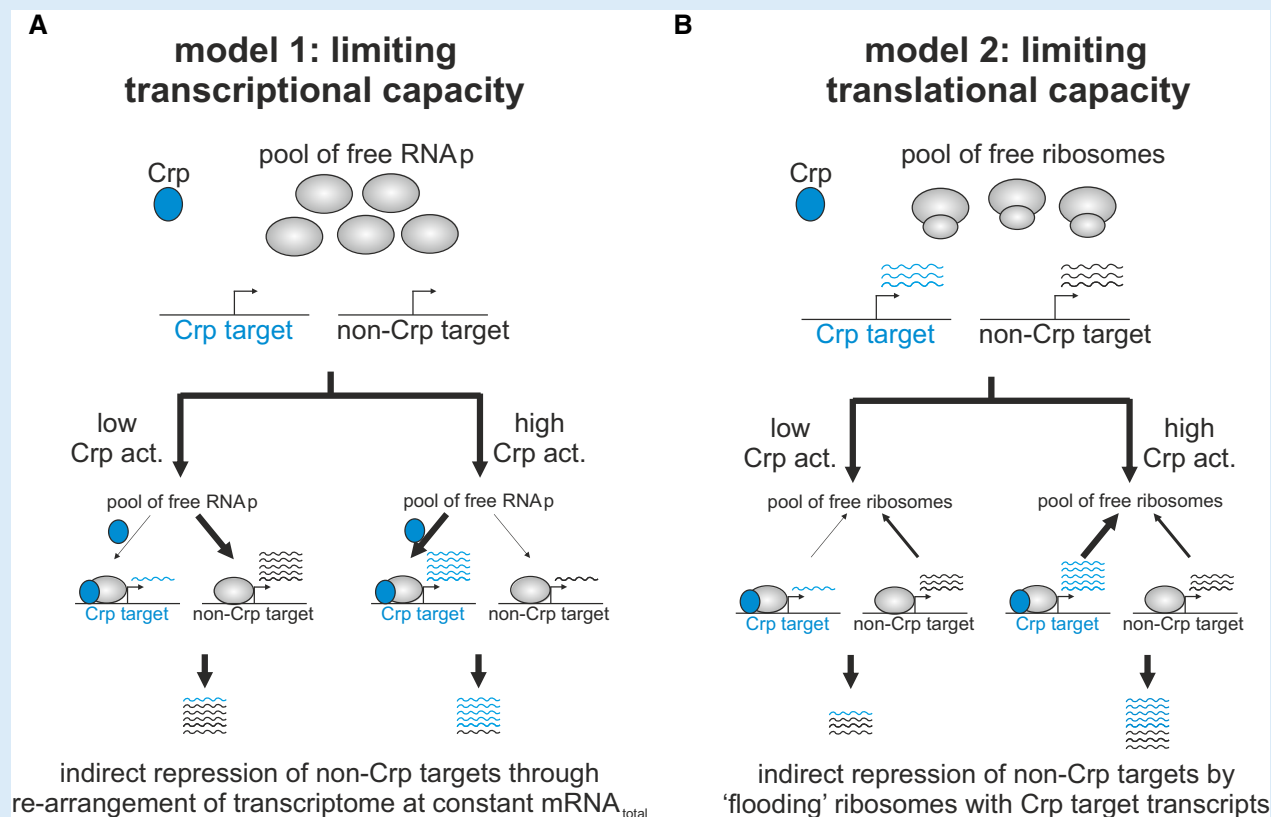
A

model 1: limiting transcriptional capacity

Crp

pool of free RNAp

Crp target

non-Crp target

low Crp act.

high Crp act.

pool of free RNAp

Crp target

non-Crp target

pool of free RNAp

Crp target

non-Crp target

indirect repression of non-Crp targets through re-arrangement of transcriptome at constant mRNA$_{total}$

B

model 2: limiting translational capacity

Crp

pool of free ribosomes

Crp target

non-Crp target

low Crp act.

high Crp act.

pool of free ribosomes

Crp target

non-Crp target

pool of free ribosomes

Crp target

non-Crp target

indirect repression of non-Crp targets by 'flooding' ribosomes with Crp target transcripts